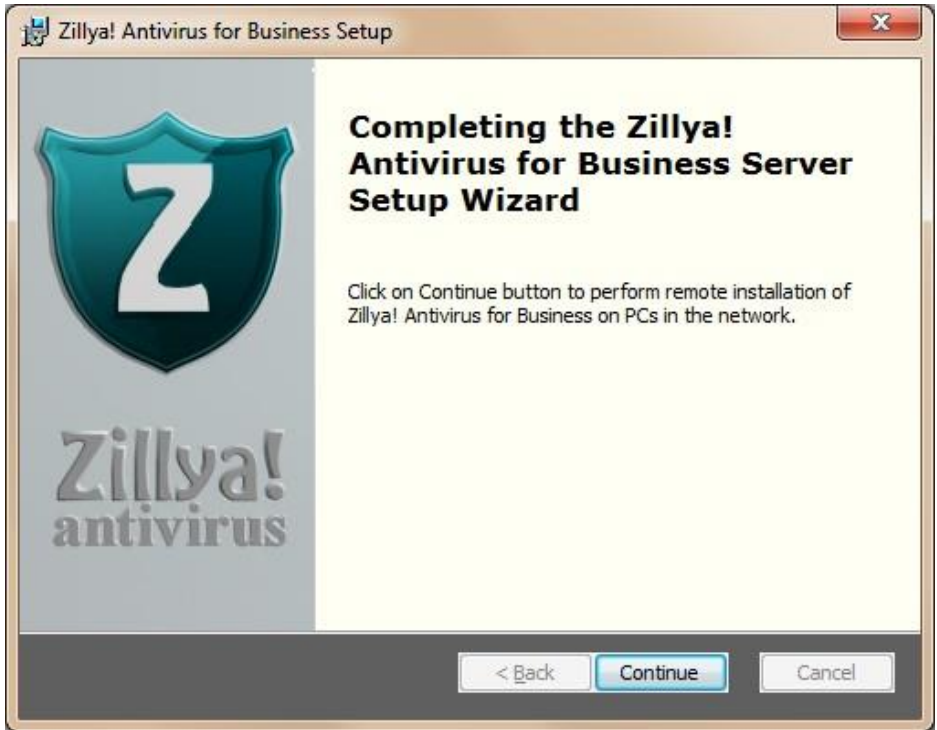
Zillya! Antivirus for Business Setup

Z

Zillya!
antivirus

Completing the Zillya! Antivirus for Business Server Setup Wizard

Click on Continue button to perform remote installation of Zillya! Antivirus for Business on PCs in the network.

< Back
Continue
Cancel